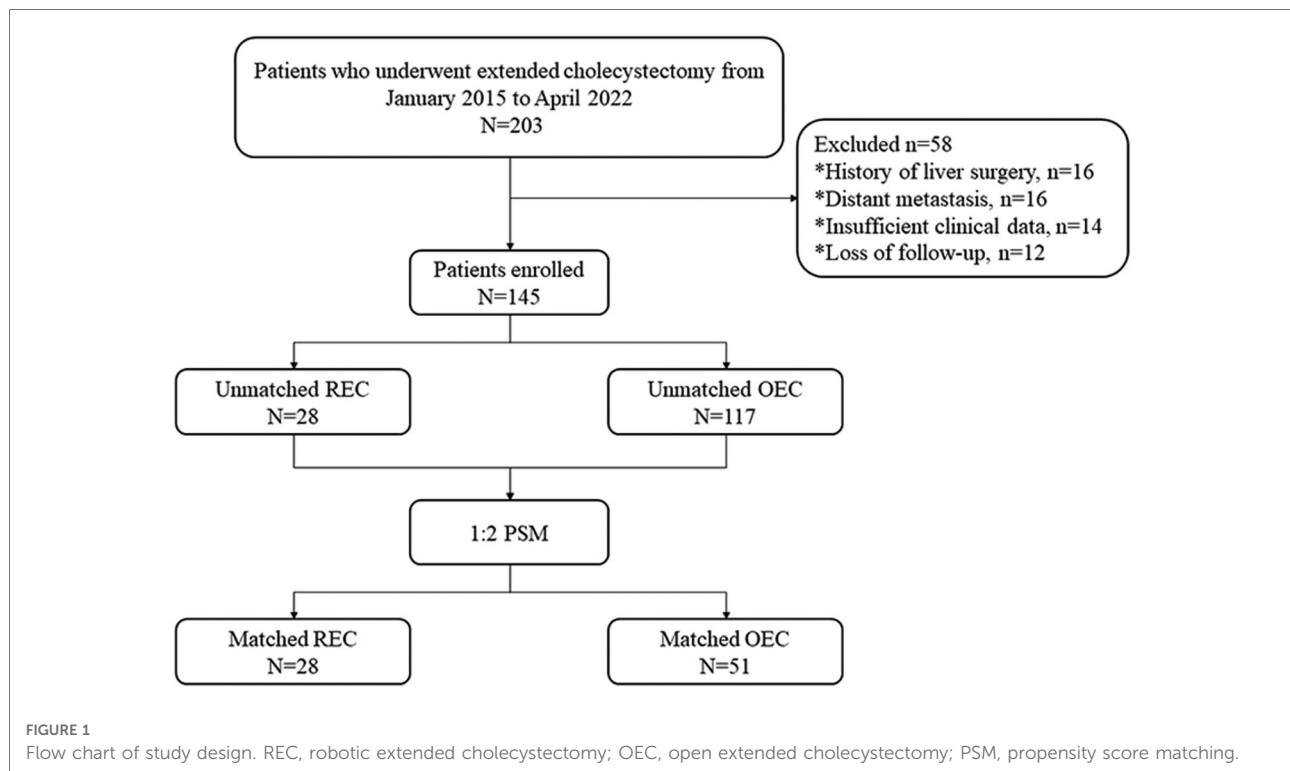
Patients who underwent extended cholecystectomy from January 2015 to April 2022
N=203

Excluded n=58
*History of liver surgery, n=16
*Distant metastasis, n=16
*Insufficient clinical data, n=14
*Loss of follow-up, n=12

Patients enrolled
N=145

Unmatched REC
N=28

Unmatched OEC
N=117

1:2 PSM

Matched REC
N=28

Matched OEC
N=51

FIGURE 1
Flow chart of study design. REC, robotic extended cholecystectomy; OEC, open extended cholecystectomy; PSM, propensity score matching.